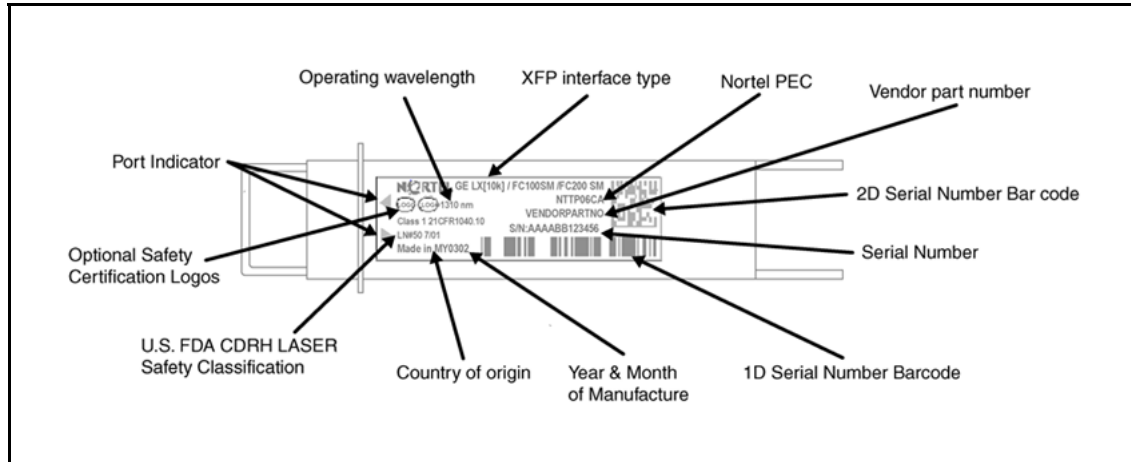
Operating wavelength

XFP interface type

Nortel PEC

Vendor part number

Port Indicator

2D Serial Number Bar code

Optional Safety Certification Logos

Serial Number

U.S. FDA CDRH LASER Safety Classification

Country of origin

Year & Month of Manufacture

1D Serial Number Barcode

N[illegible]RT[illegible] GE LX[10k] / FC100SM /FC200 SM

LOGO LOGO 1310 nm

Class 1 21CFR1040.10

LN#50 7/01

Made in MY0302

NTTP06CA

VENDORPARTNO

S/N:AAAABB123456